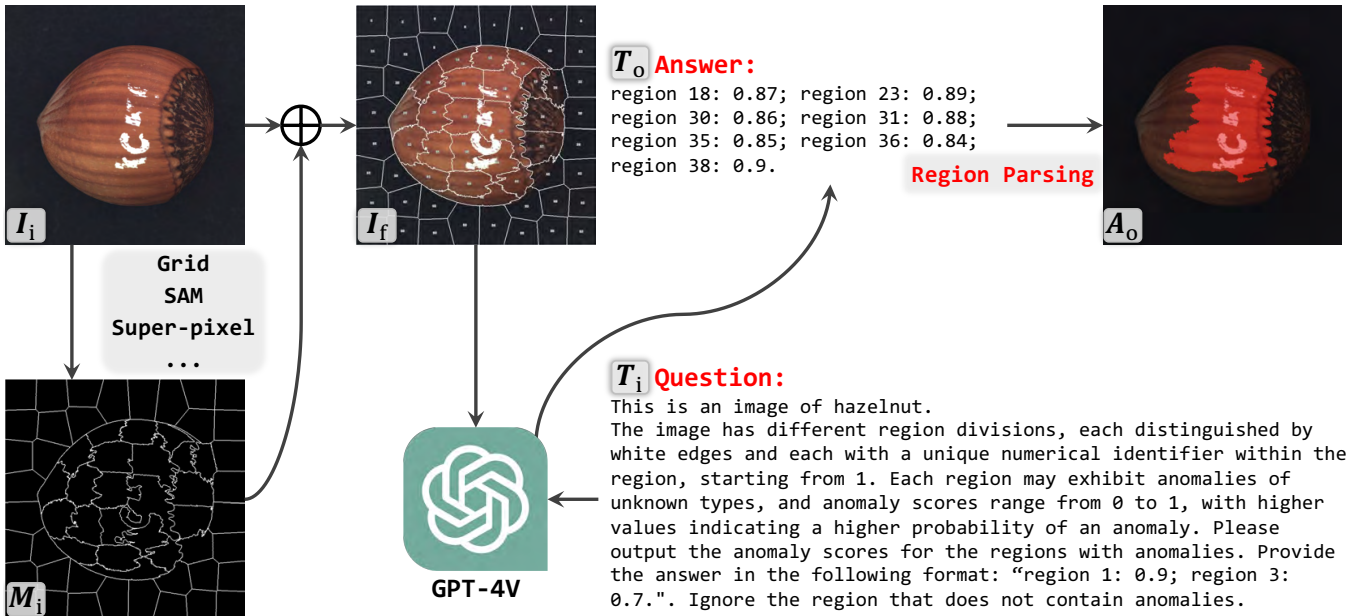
$\boldsymbol{I}_{\mathrm{i}}$

Grid
SAM
Super-pixel
...

$\boldsymbol{M}_{\mathrm{i}}$

$\bigoplus$

$\boldsymbol{I}_{\mathrm{f}}$

$\boldsymbol{T}_{\mathrm{o}}$ Answer:
region 18: 0.87; region 23: 0.89;
region 30: 0.86; region 31: 0.88;
region 35: 0.85; region 36: 0.84;
region 38: 0.9.

Region Parsing

$\boldsymbol{A}_{\mathrm{o}}$

GPT-4V

$\boldsymbol{T}_{\mathrm{i}}$ Question:
This is an image of hazelnut.
The image has different region divisions, each distinguished by white edges and each with a unique numerical identifier within the region, starting from 1. Each region may exhibit anomalies of unknown types, and anomaly scores range from 0 to 1, with higher values indicating a higher probability of an anomaly. Please output the anomaly scores for the regions with anomalies. Provide the answer in the following format: “region 1: 0.9; region 3: 0.7.". Ignore the region that does not contain anomalies.